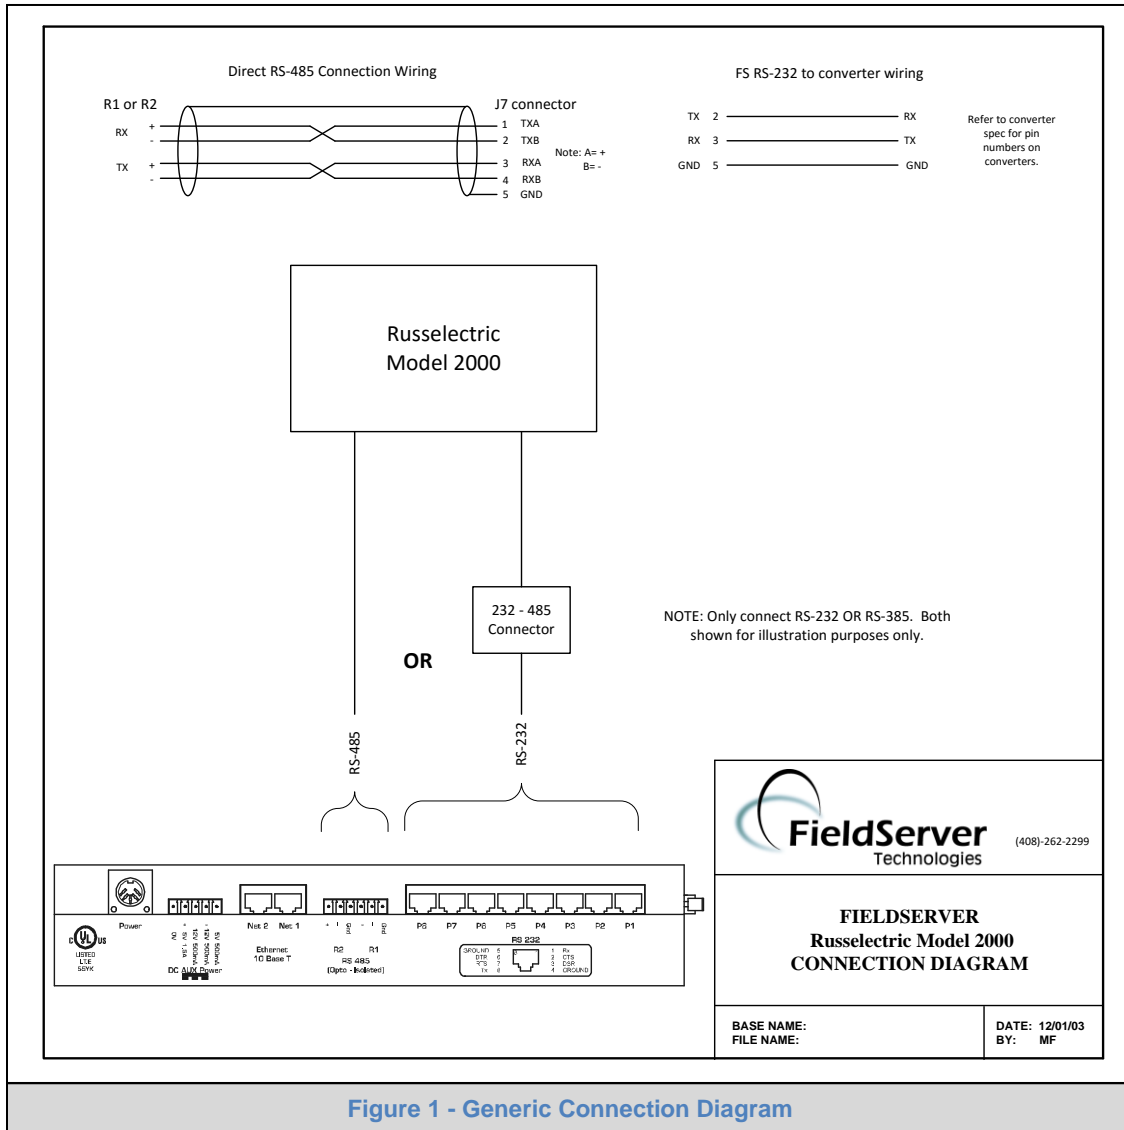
Direct RS-485 Connection Wiring

R1 or R2

RX +
-

TX +
-

J7 connector

1 TXA
2 TXB
3 RXA
4 RXB
5 GND

Note: A= +
B= -

FS RS-232 to converter wiring

TX 2 RX
RX 3 TX
GND 5 GND

Refer to converter spec for pin numbers on converters.

Russelectric Model 2000

232 - 485 Connector

OR

NOTE: Only connect RS-232 OR RS-385. Both shown for illustration purposes only.

RS-485

RS-232

Power

Net 2 Net 1

Ethernet 10 Base T

R2 R1
RS 485
(Opto - Isolated)

P8 P7 P6 P5 P4 P3 P2 P1
RS 232

GROUND 5
DTR 6
RTS 7
TX 8

1 Rx
2 CTS
3 DSR
4 GROUND

DC AUX Power

LISTED
LTE
55YK

FieldServer Technologies

(408)-262-2299

FIELDSERVER
Russelectric Model 2000
CONNECTION DIAGRAM

BASE NAME:
FILE NAME:

DATE: 12/01/03
BY: MF

Figure 1 - Generic Connection Diagram